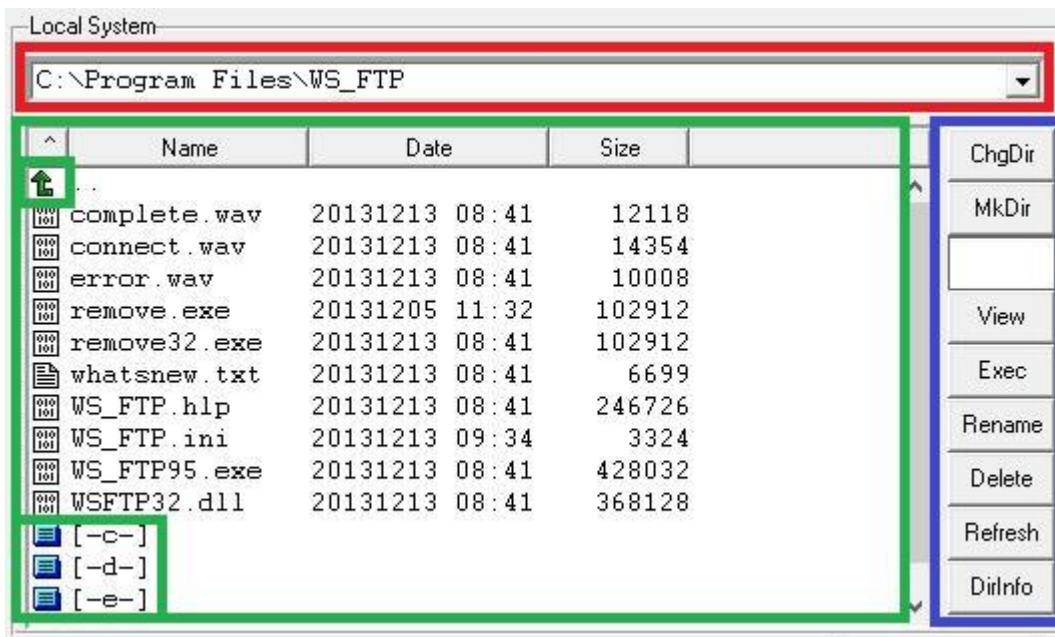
Local System

C:\Program Files\WS_FTP

| Name | Date | Size |
|---|---|---|
| .. | | |
| complete.wav | 20131213 08:41 | 12118 |
| connect.wav | 20131213 08:41 | 14354 |
| error.wav | 20131213 08:41 | 10008 |
| remove.exe | 20131205 11:32 | 102912 |
| remove32.exe | 20131213 08:41 | 102912 |
| whatsnew.txt | 20131213 08:41 | 6699 |
| WS_FTP.hlp | 20131213 08:41 | 246726 |
| WS_FTP.ini | 20131213 09:34 | 3324 |
| WS_FTP95.exe | 20131213 08:41 | 428032 |
| WSFTP32.dll | 20131213 08:41 | 368128 |
| [-c-] | | |
| [-d-] | | |
| [-e-] | | |

ChgDir
MkDir
View
Exec
Rename
Delete
Refresh
DirInfo